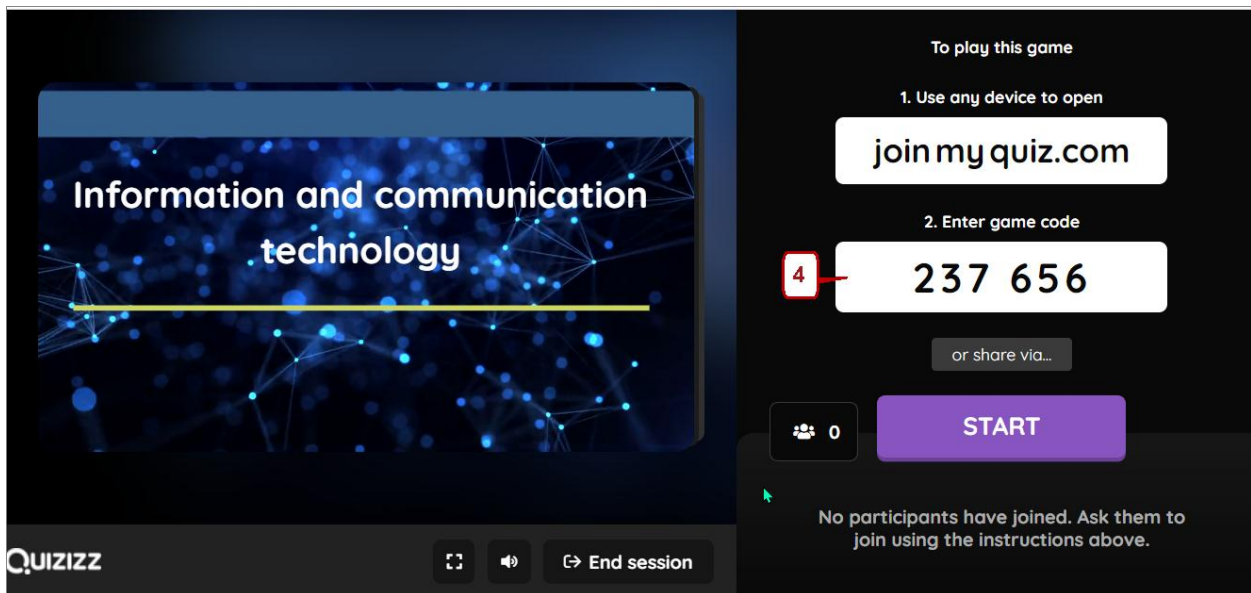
Information and communication technology

QUIZIZZ

End session

To play this game

1. Use any device to open

joinmyquiz.com

2. Enter game code

4

237 656

or share via...

0

START

No participants have joined. Ask them to join using the instructions above.